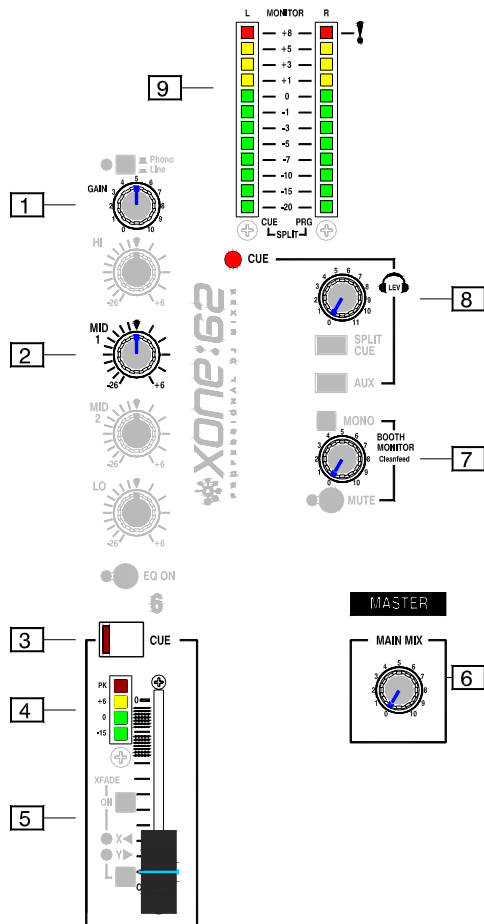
L MONITOR R
+8
+5
+3
+1
0
-1
-3
-5
-7
-10
-15
-20
CUE PRG
SPLIT

9

Phono
Line

1
GAIN
0 1 2 3 4 5 6 7 8 9 10

HI
-26 +6

2
MID 1
-26 +6

MID 2
-26 +6

LO
-26 +6

EQ ON

6

XONE:62
PROFESSIONAL DJ MIXER

CUE

LEV
0 1 2 3 4 5 6 7 8 9 10 11

8

SPLIT CUE

AUX

MONO

BOOTH MONITOR
Cleanfeed

7

MUTE

3
CUE

4
PK
+6
0
-15

5
XFADE
OFF
X
Y

MASTER

MAIN MIX
0 1 2 3 4 5 6 7 8 9 10

6